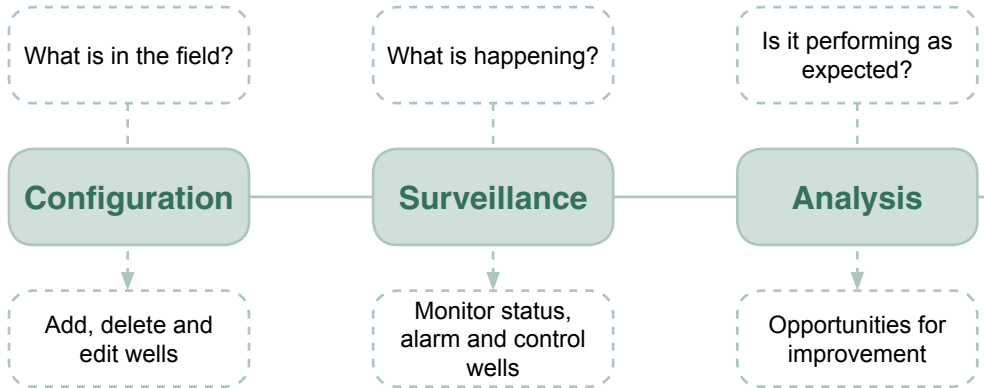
What is in the field?

Configuration

Add, delete and edit wells

What is happening?

Surveillance

Monitor status, alarm and control wells

Is it performing as expected?

Analysis

Opportunities for improvement